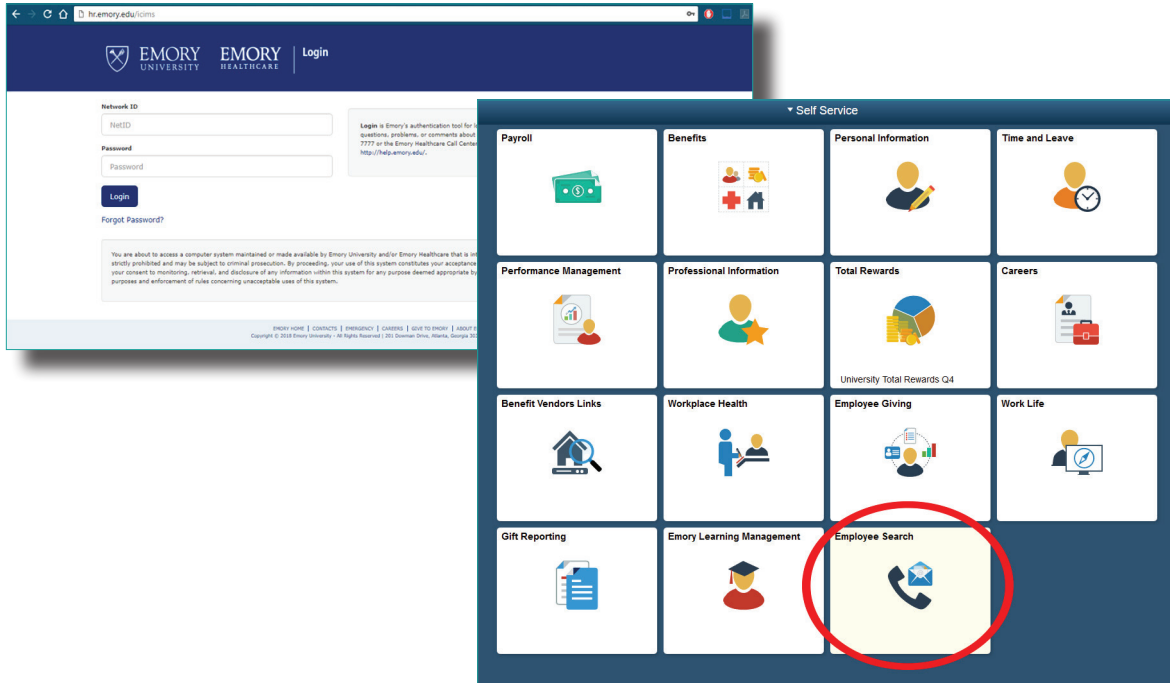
hr.emory.edu/icims

EMORY UNIVERSITY EMORY HEALTHCARE | Login

Network ID

NetID

Password

Password

Login

Forgot Password?

Login is Emory's authentication tool for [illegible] questions, problems, or comments about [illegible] 7777 or the Emory Healthcare Call Center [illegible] http://help.emory.edu/.

You are about to access a computer system maintained or made available by Emory University and/or Emory Healthcare that is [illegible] strictly prohibited and may be subject to criminal prosecution. By proceeding, your use of this system constitutes your acceptance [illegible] your consent to monitoring, retrieval, and disclosure of any information within this system for any purpose deemed appropriate by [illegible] purposes and enforcement of rules concerning unacceptable uses of this system.

EMORY HOME | CONTACTS | EMERGENCY | CAREERS | GIVE TO EMORY | ABOUT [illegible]
Copyright © 2018 Emory University - All Rights Reserved | 201 Dowman Drive, Atlanta, Georgia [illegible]

▾ Self Service

Payroll

Benefits

Personal Information

Time and Leave

Performance Management

Professional Information

Total Rewards

University Total Rewards Q4

Careers

Benefit Vendors Links

Workplace Health

Employee Giving

Work Life

Gift Reporting

Emory Learning Management

Employee Search